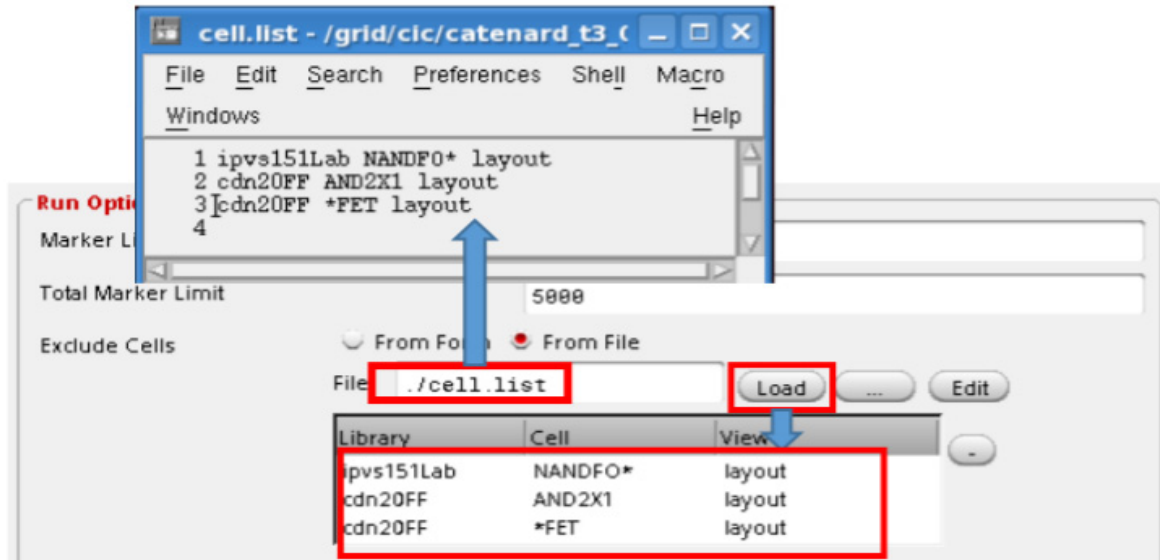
cell.list - /grid/cic/catenard_t3_(

File Edit Search Preferences Shell Macro Windows Help

1 ipvs151Lab NANDF0* layout
2 cdn20FF AND2X1 layout
3 cdn20FF *FET layout
4

Run Optio

Marker Li

Total Marker Limit 5000

Exclude Cells From Fo From File

File ./cell.list Load ... Edit

| Library | Cell | View |
|---|---|---|
| ipvs151Lab | NANDFO* | layout |
| cdn20FF | AND2X1 | layout |
| cdn20FF | *FET | layout |

-